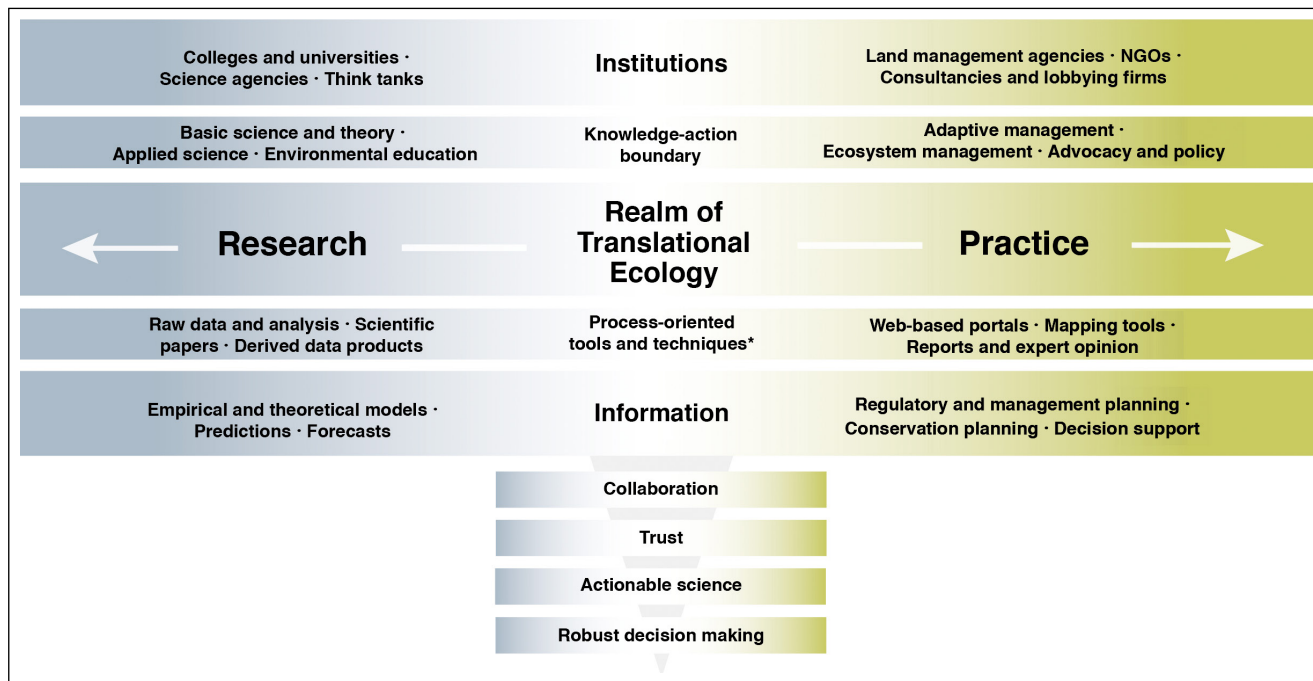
Colleges and universities · Science agencies · Think tanks

Institutions

Land management agencies · NGOs · Consultancies and lobbying firms

Basic science and theory · Applied science · Environmental education

Knowledge-action boundary

Adaptive management · Ecosystem management · Advocacy and policy

Research

Realm of Translational Ecology

Practice

Raw data and analysis · Scientific papers · Derived data products

Process-oriented tools and techniques*

Web-based portals · Mapping tools · Reports and expert opinion

Empirical and theoretical models · Predictions · Forecasts

Information

Regulatory and management planning · Conservation planning · Decision support

Collaboration

Trust

Actionable science

Robust decision making